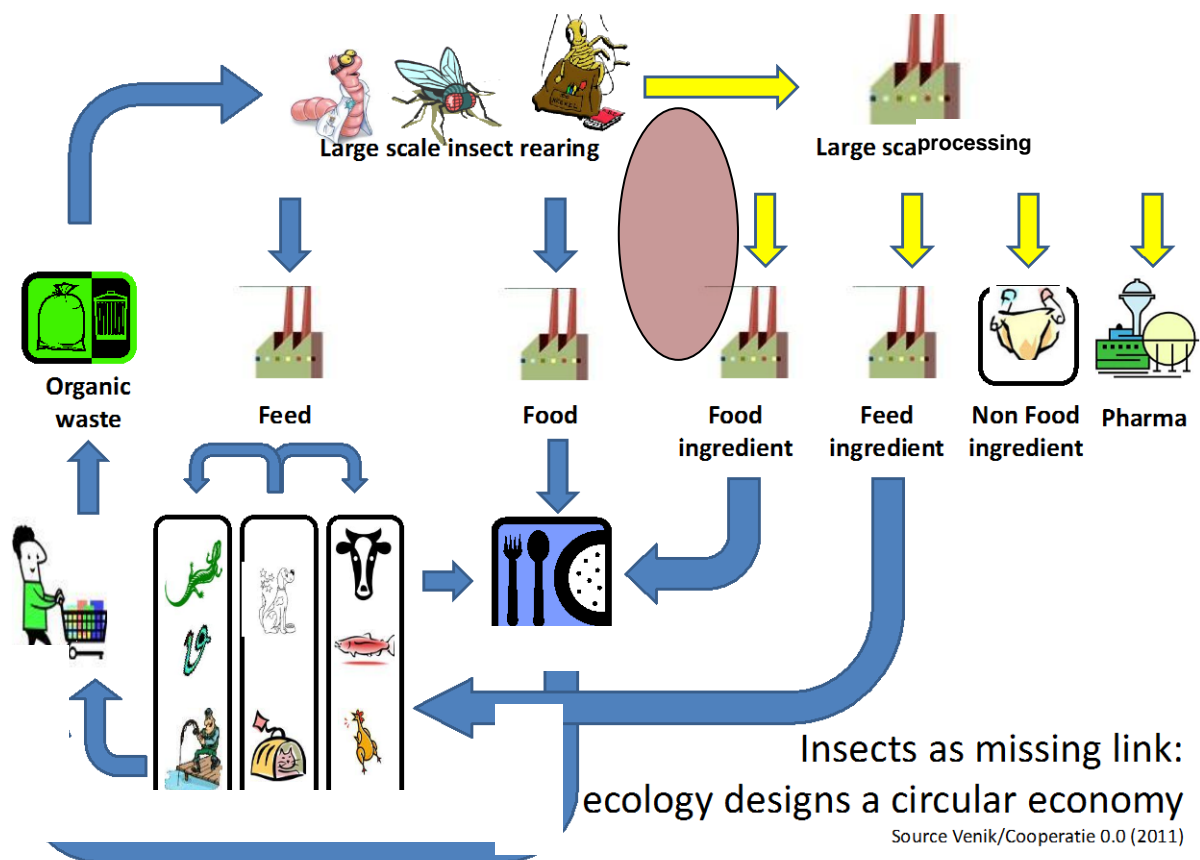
Large scale insect rearing

Large scaprocessing

Organic waste

Feed

Food

Food ingredient

Feed ingredient

Non Food ingredient

Pharma

Insects as missing link: ecology designs a circular economy

Source Venik/Cooperatie 0.0 (2011)